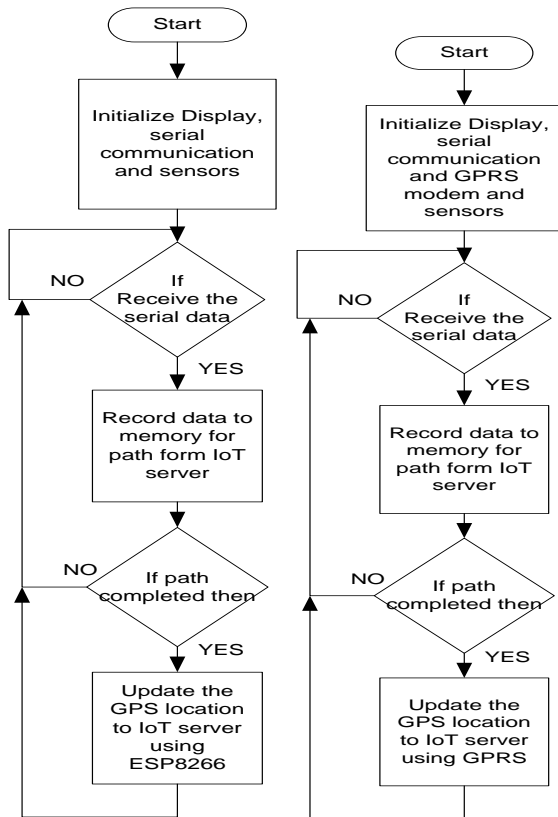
Start

Initialize Display, serial communication and sensors

NO

If Receive the serial data

YES

Record data to memory for path form IoT server

NO

If path completed then

YES

Update the GPS location to IoT server using ESP8266

Start

Initialize Display, serial communication and GPRS modem and sensors

NO

If Receive the serial data

YES

Record data to memory for path form IoT server

NO

If path completed then

YES

Update the GPS location to IoT server using GPRS